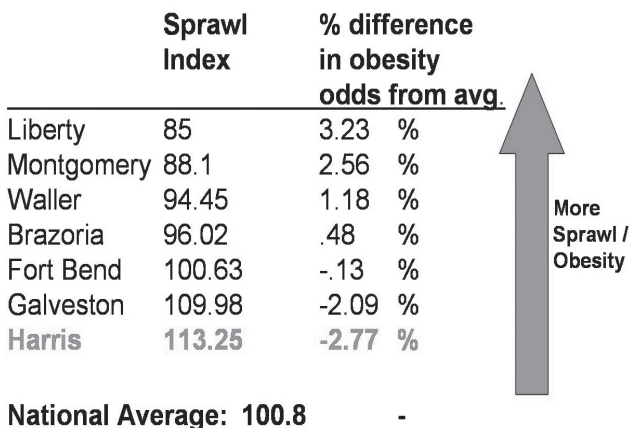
| | Sprawl Index | % difference in obesity odds from avg. |
|---|---|---|
| Liberty | 85 | 3.23 % |
| Montgomery | 88.1 | 2.56 % |
| Waller | 94.45 | 1.18 % |
| Brazoria | 96.02 | .48 % |
| Fort Bend | 100.63 | -.13 % |
| Galveston | 109.98 | -2.09 % |
| Harris | 113.25 | -2.77 % |

National Average: 100.8 -

More Sprawl / Obesity